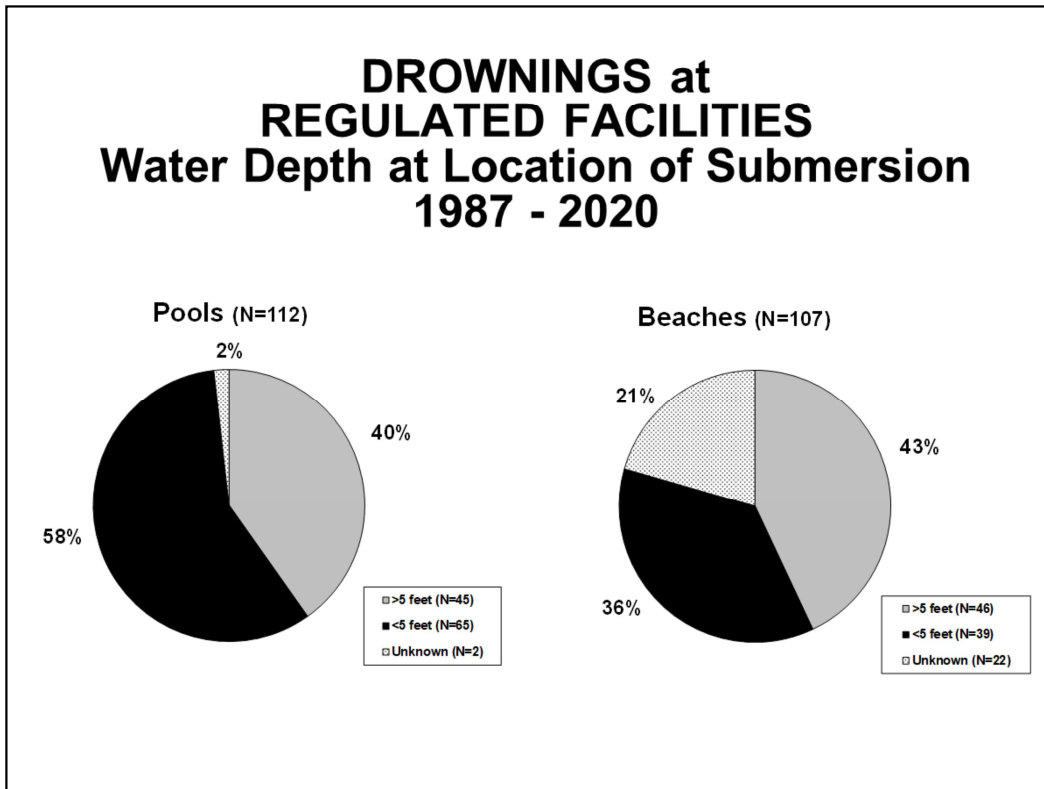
DROWNINGS at
REGULATED FACILITIES
Water Depth at Location of Submersion
1987 - 2020

Pools (N=112)

2%

40%

58%

>5 feet (N=45)
<5 feet (N=65)
Unknown (N=2)

Beaches (N=107)

21%

43%

36%

>5 feet (N=46)
<5 feet (N=39)
Unknown (N=22)